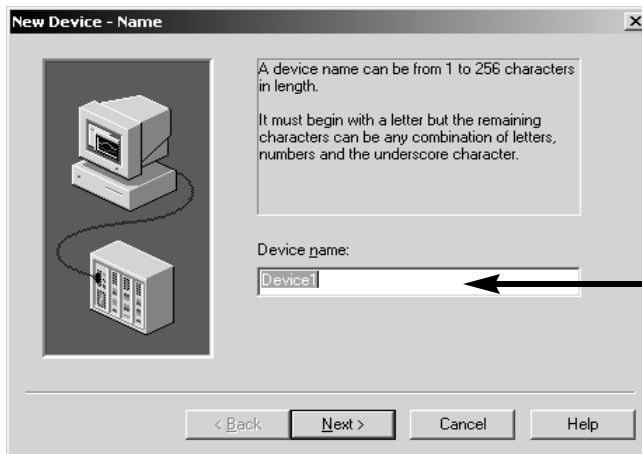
New Device - Name

A device name can be from 1 to 256 characters in length.

It must begin with a letter but the remaining characters can be any combination of letters, numbers and the underscore character.

Device name:

Device1

< Back

Next >

Cancel

Help